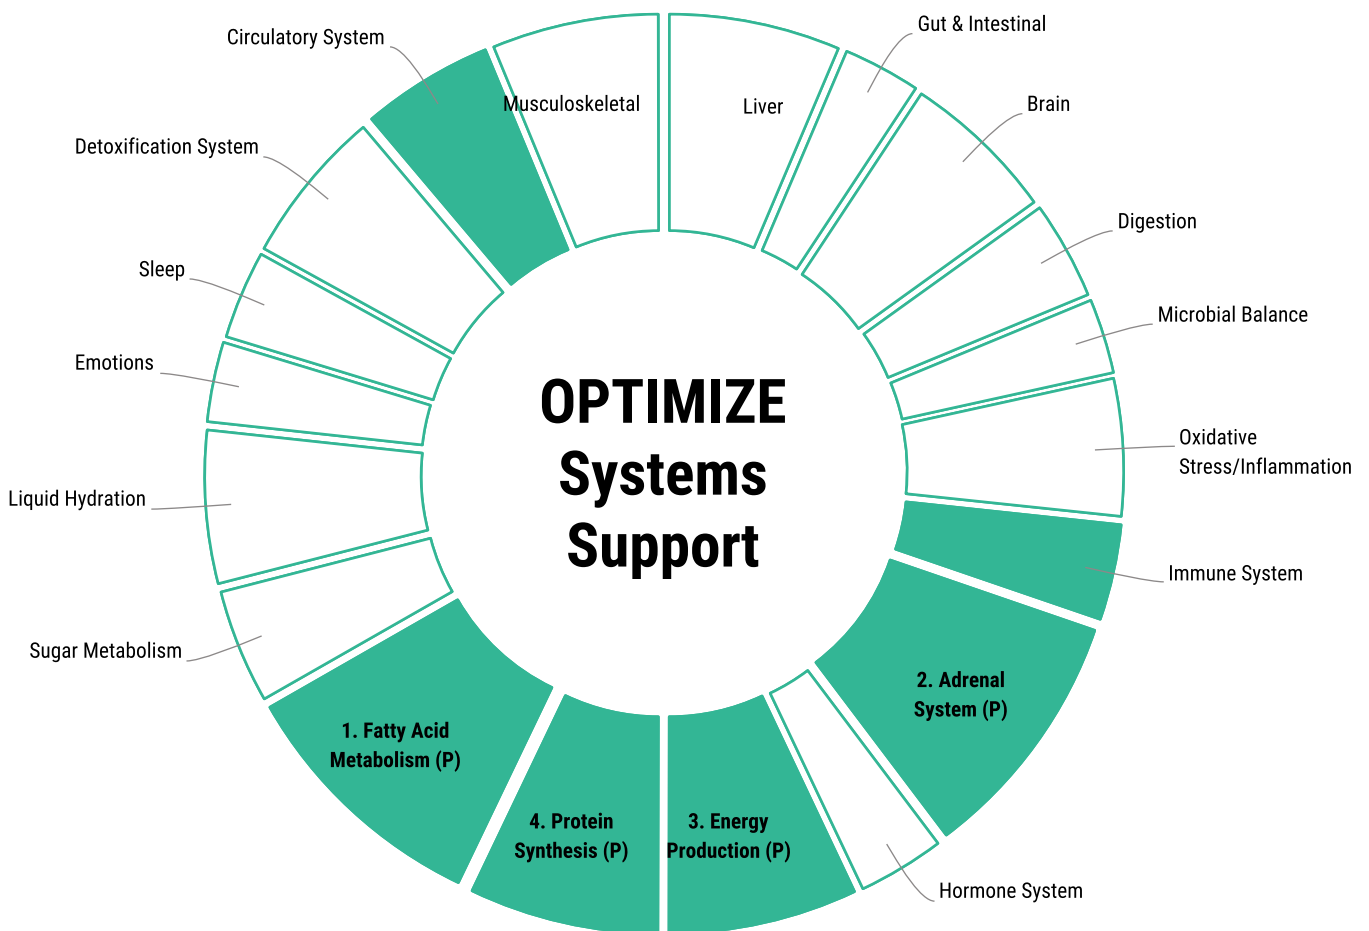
OPTIMIZE
Systems
Support

Musculoskeletal

Liver

Gut & Intestinal

Brain

Digestion

Microbial Balance

Oxidative Stress/Inflammation

Immune System

2. Adrenal System (P)

Hormone System

3. Energy Production (P)

4. Protein Synthesis (P)

1. Fatty Acid Metabolism (P)

Sugar Metabolism

Liquid Hydration

Emotions

Sleep

Detoxification System

Circulatory System